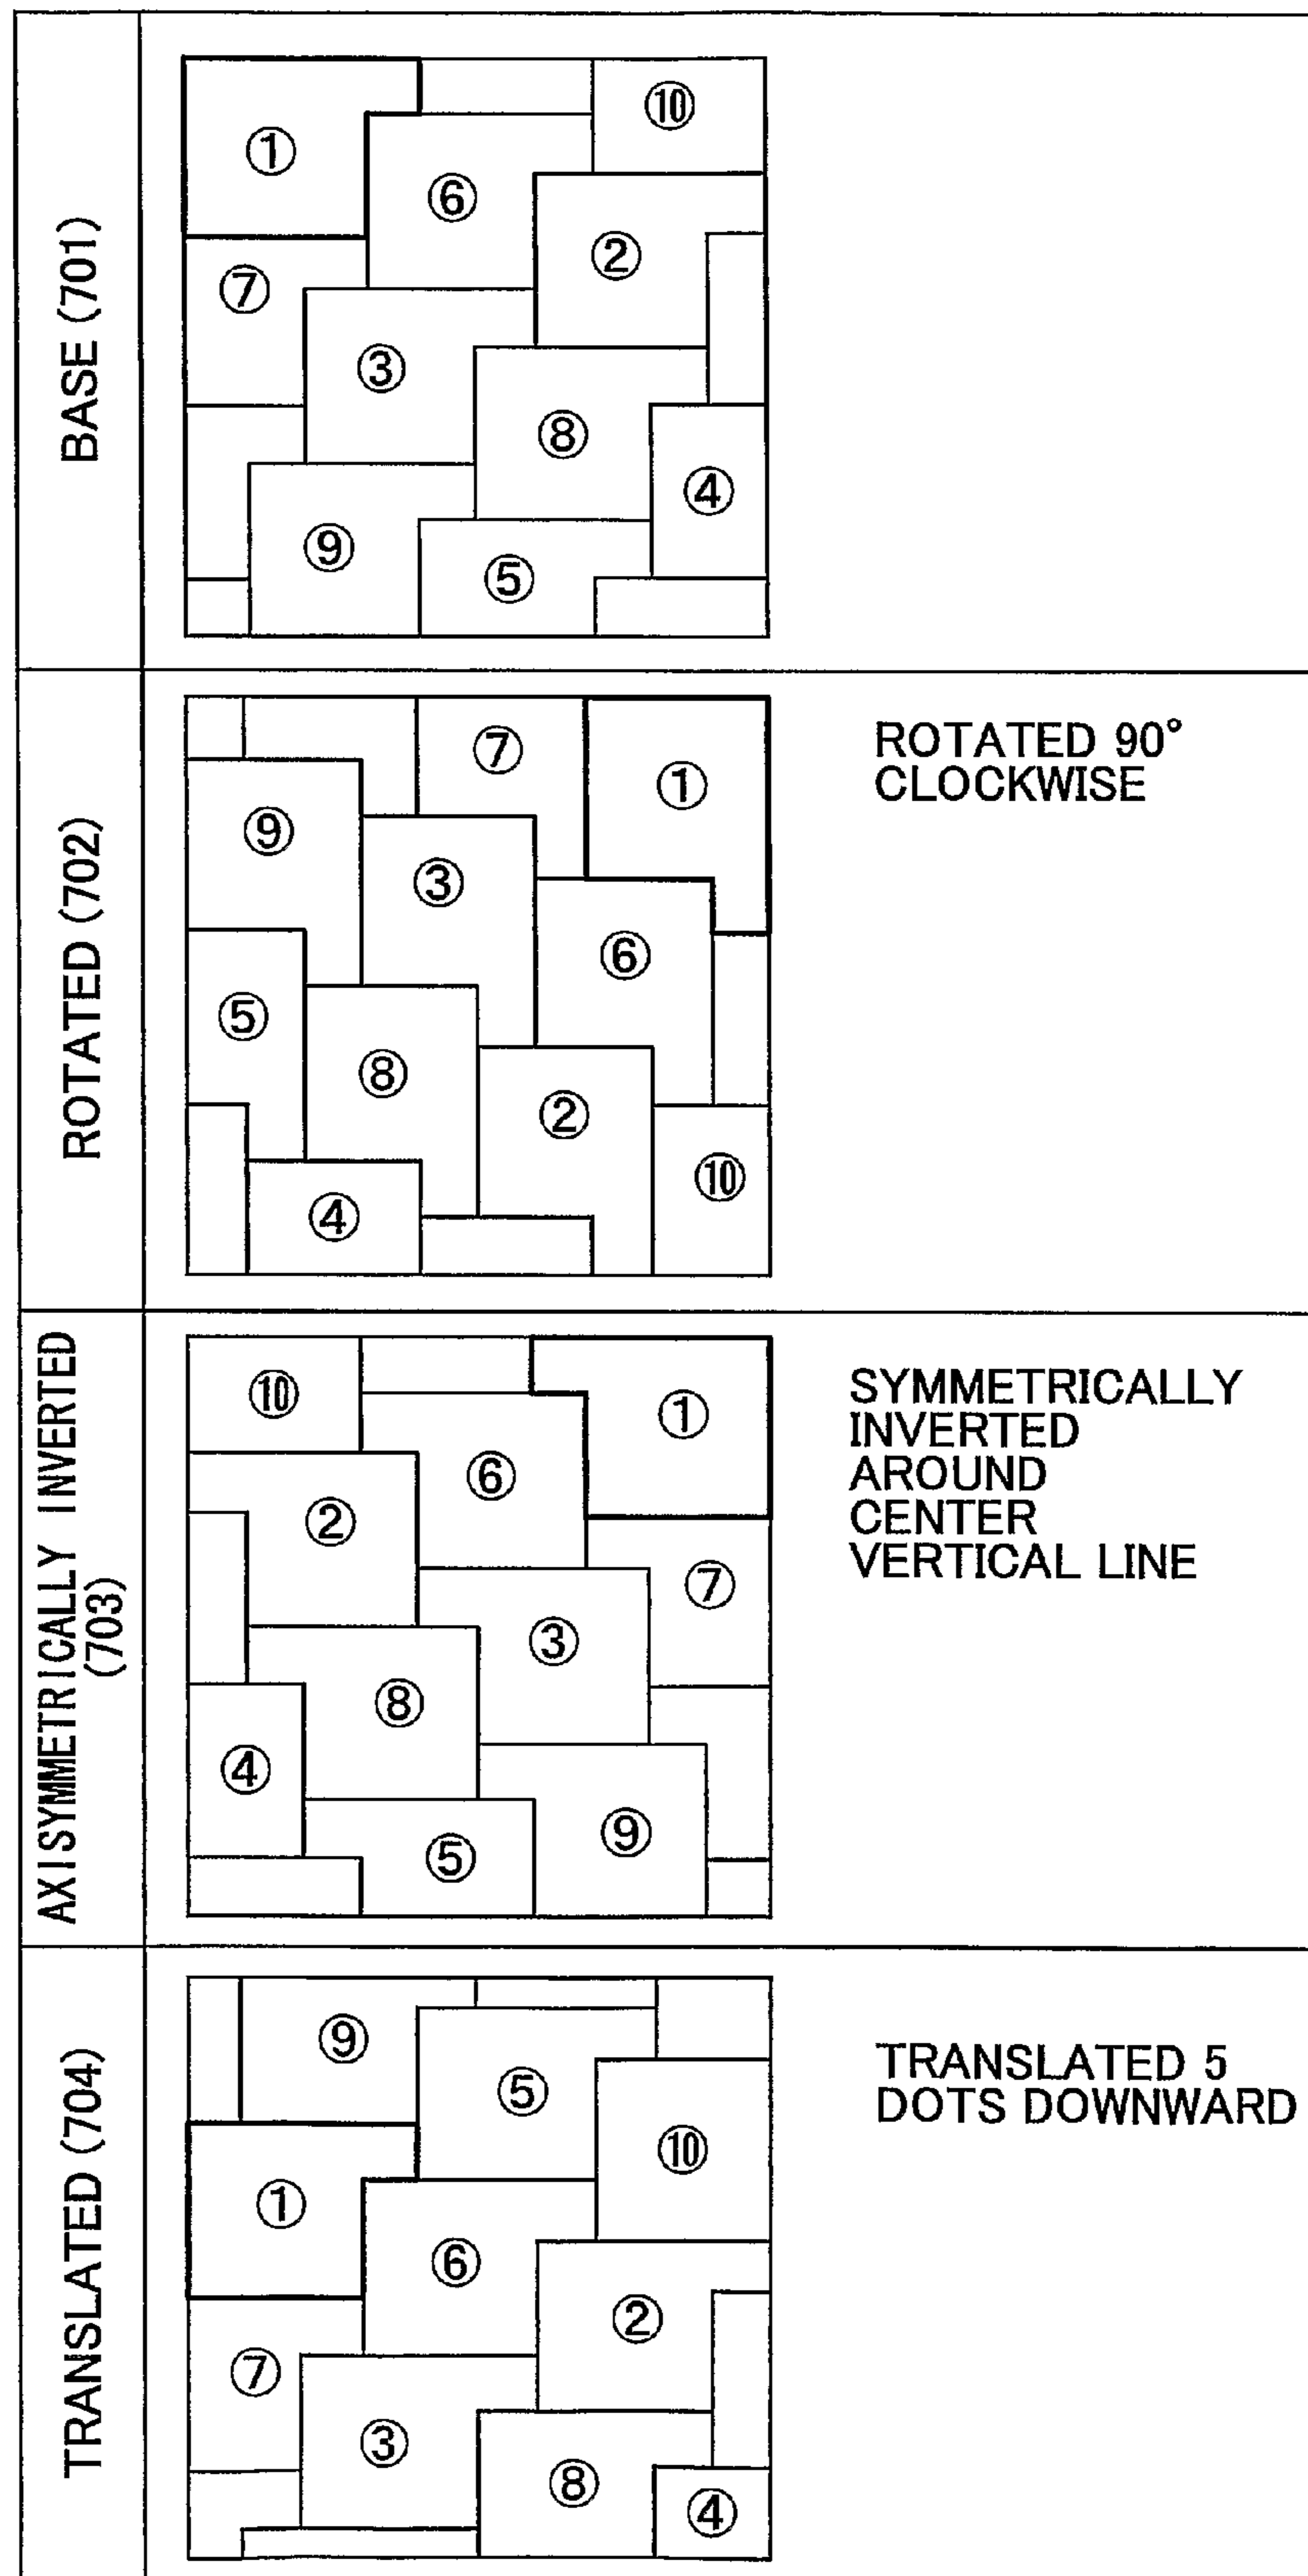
| | | |
|---|---|---|
| BASE (701) | ① ⑩ ⑥ ② ⑦ ③ ⑧ ④ ⑨ ⑤ | |
| ROTATED (702) | ⑦ ① ⑨ ③ ⑥ ⑤ ⑧ ② ⑩ ④ | ROTATED 90° CLOCKWISE |
| AXISYMMETRICALLY INVERTED (703) | ⑩ ① ⑥ ② ⑦ ③ ⑧ ④ ⑨ ⑤ | SYMMETRICALLY INVERTED AROUND CENTER VERTICAL LINE |
| TRANSLATED (704) | ⑨ ⑤ ⑩ ① ⑥ ② ⑦ ③ ⑧ ④ | TRANSLATED 5 DOTS DOWNWARD |